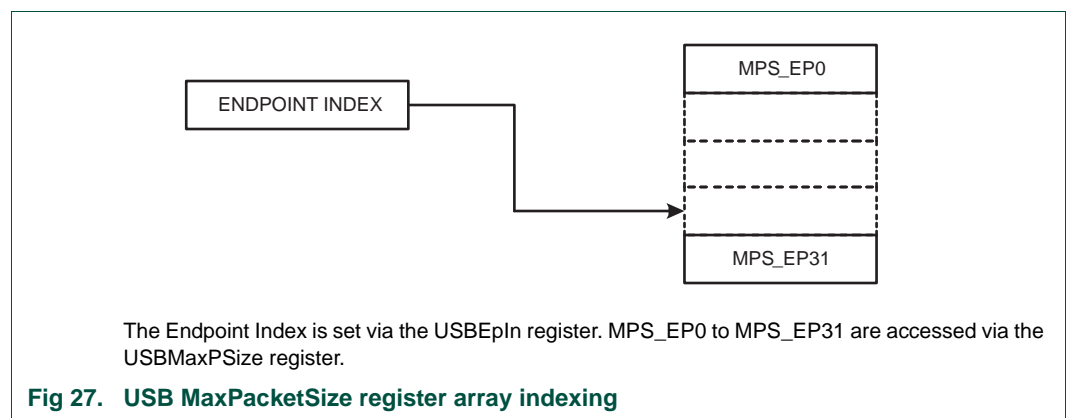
ENDPOINT INDEX

MPS_EP0

MPS_EP31

The Endpoint Index is set via the USBEpIn register. MPS_EP0 to MPS_EP31 are accessed via the USBMaxPSize register.

Fig 27. USB MaxPacketSize register array indexing